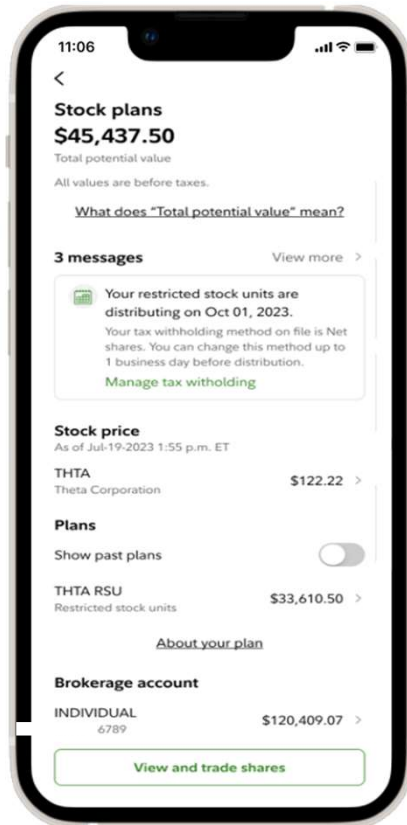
11:06

<

Stock plans

$45,437.50

Total potential value

All values are before taxes.

What does "Total potential value" mean?

3 messages

View more >

Your restricted stock units are distributing on Oct 01, 2023.

Your tax withholding method on file is Net shares. You can change this method up to 1 business day before distribution.

Manage tax witholding

Stock price

As of Jul-19-2023 1:55 p.m. ET

THTA

Theta Corporation

$122.22 >

Plans

Show past plans

THTA RSU

Restricted stock units

$33,610.50 >

About your plan

Brokerage account

INDIVIDUAL

6789

$120,409.07 >

View and trade shares